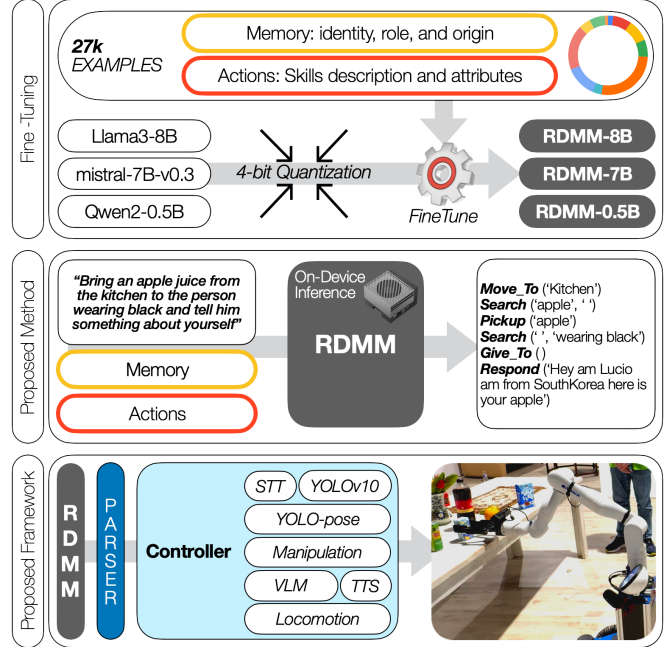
Fine -Tuning

27k
EXAMPLES

Memory: identity, role, and origin

Actions: Skills description and attributes

Llama3-8B

mistral-7B-v0.3

Qwen2-0.5B

4-bit Quantization

FineTune

RDMM-8B

RDMM-7B

RDMM-0.5B

Proposed Method

"Bring an apple juice from the kitchen to the person wearing black and tell him something about yourself"

Memory

Actions

On-Device Inference

RDMM

Move_To ('Kitchen')
Search ('apple', ' ')
Pickup ('apple')
Search (' ', 'wearing black')
Give_To ( )
Respond ('Hey am Lucio am from SouthKorea here is your apple')

Proposed Framework

RDMM

PARSER

Controller

STT

YOLOv10

YOLO-pose

Manipulation

VLM

TTS

Locomotion